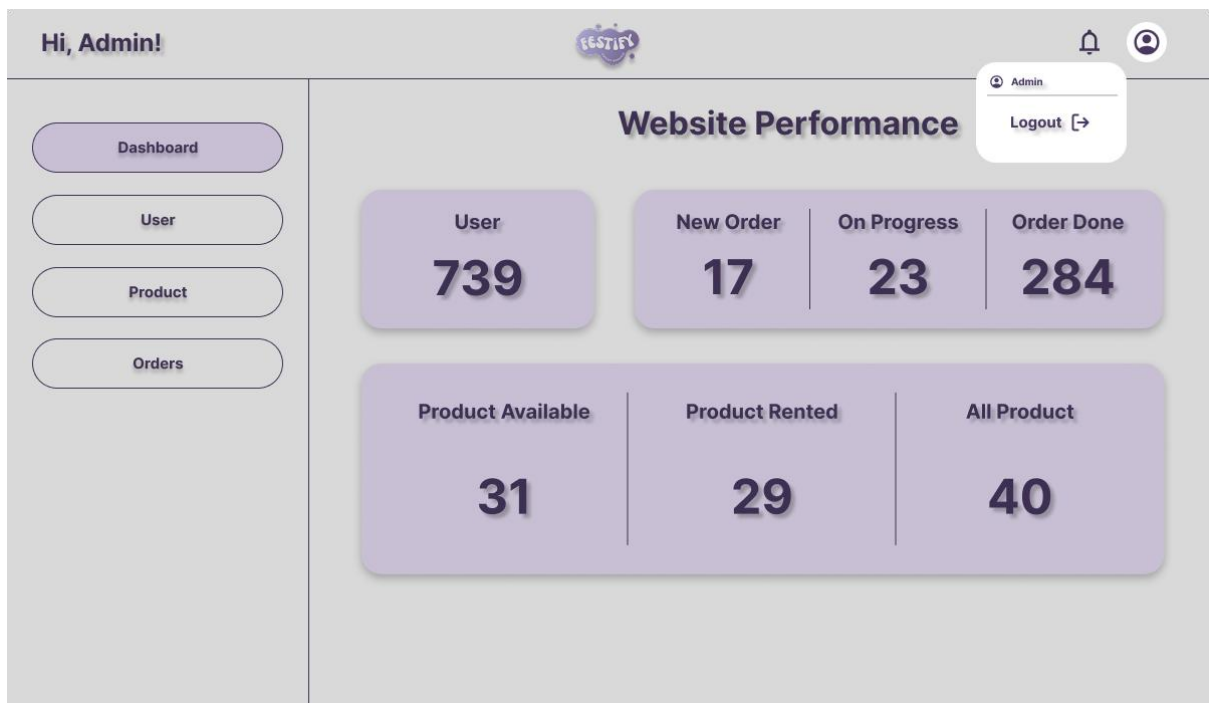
Hi, Admin!

FESTIFY

Admin

Logout

Dashboard

User

Product

Orders

Website Performance

User
739

New Order
17

On Progress
23

Order Done
284

Product Available
31

Product Rented
29

All Product
40